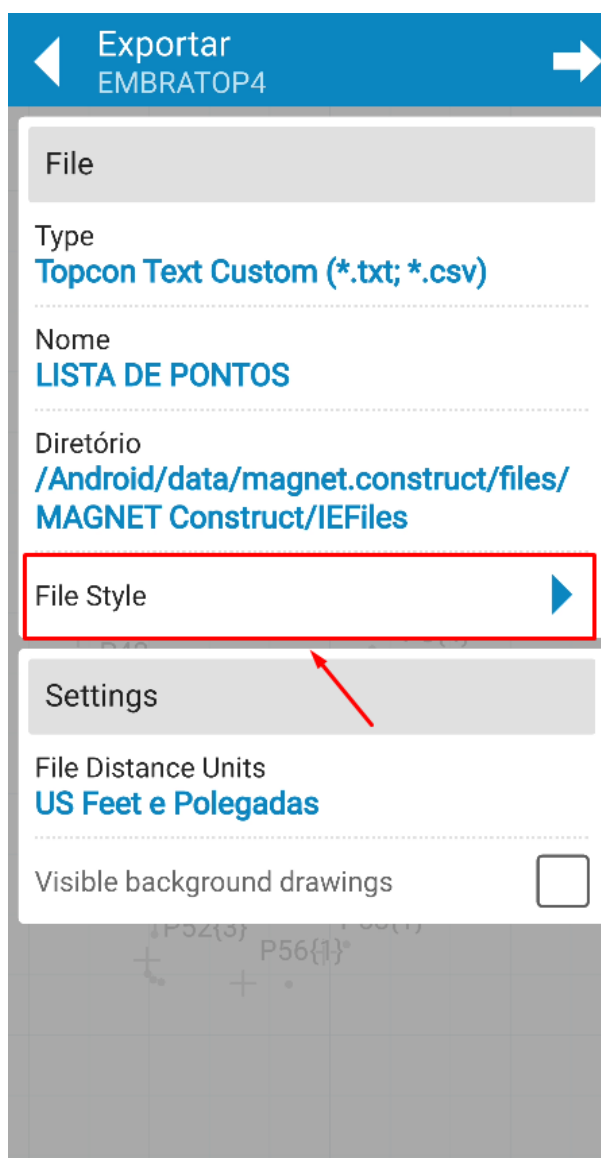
Exportar
EMBRATOP4

File

Type
Topcon Text Custom (*.txt; *.csv)

Nome
LISTA DE PONTOS

Diretório
/Android/data/magnet.construct/files/MAGNET Construct/IEFiles

File Style

Settings

File Distance Units
US Feet e Polegadas

Visible background drawings

P52{3}
P56{1}